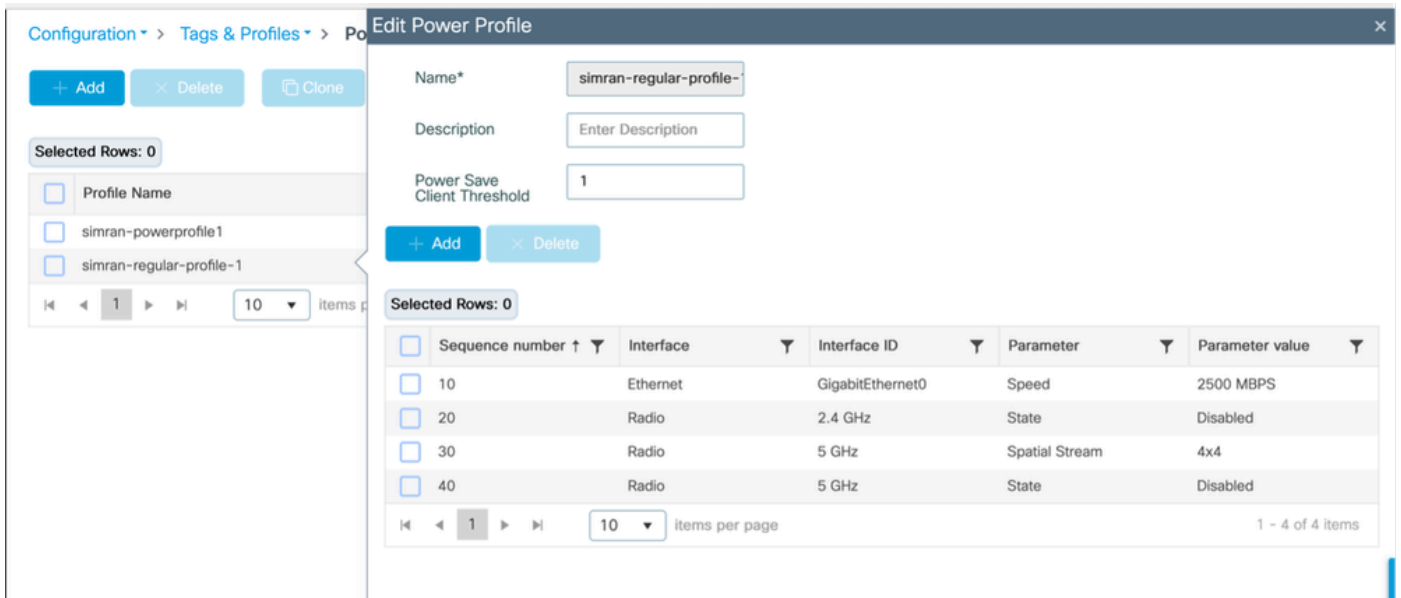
Configuration > Tags & Profiles > Po

+ Add
× Delete
Clone

Selected Rows: 0

| | Profile Name |
|---|---|
| | simran-powerprofile1 |
| | simran-regular-profile-1 |

1 10 items p

Edit Power Profile
×

Name* simran-regular-profile-

Description Enter Description

Power Save Client Threshold 1

+ Add
× Delete

Selected Rows: 0

| | Sequence number ↑ | Interface | Interface ID | Parameter | Parameter value |
|---|---|---|---|---|---|
| | 10 | Ethernet | GigabitEthernet0 | Speed | 2500 MBPS |
| | 20 | Radio | 2.4 GHz | State | Disabled |
| | 30 | Radio | 5 GHz | Spatial Stream | 4x4 |
| | 40 | Radio | 5 GHz | State | Disabled |

1 10 items per page 1 - 4 of 4 items